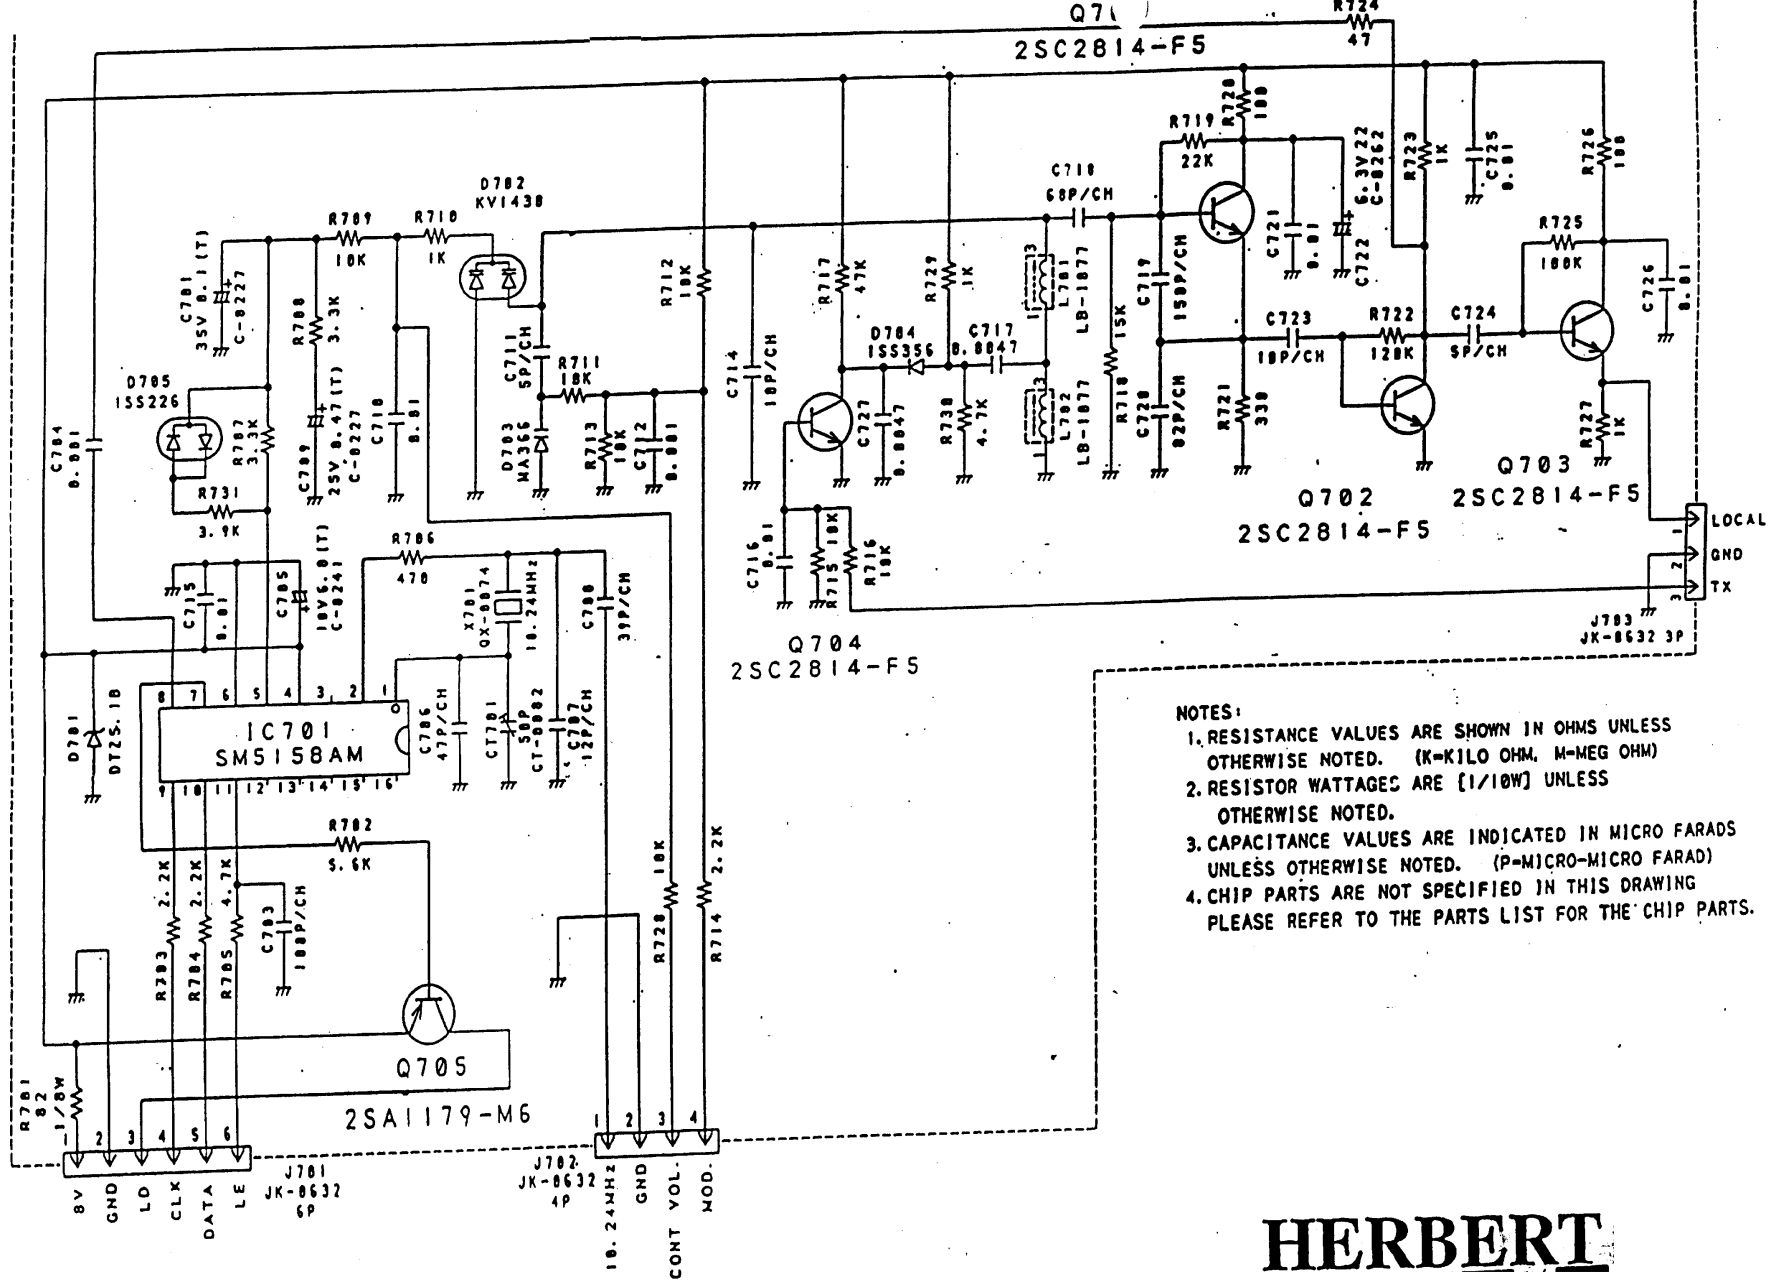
Q7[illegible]
2SC2814-F5
R724
47
R720
100
R719
22K
6.3V22
C-0262
R723
1K
C725
0.01
R726
100
D702
KV1430
C718
68P/CH
R709
10K
R710
1K
C701
35V 0.1(T)
C-0227
R708
3.3K
R712
10K
R717
47K
R729
1K
L701
LB-1077
C719
150P/CH
C721
0.01
C722
R725
100K
C726
0.01
D705
1SS226
R707
3.3K
C709
25V 0.47(T)
C-0227
C710
0.01
C711
5P/CH
R711
10K
C714
10P/CH
D704
1SS356
C717
0.0047
R718
15K
C723
10P/CH
R722
120K
C724
5P/CH
C704
0.001
R731
3.9K
D703
MA366
R713
10K
C712
0.001
C727
0.0047
R730
4.7K
L702
LB-1077
C720
82P/CH
R721
330
R727
1K
Q703
2SC2814-F5
Q702
2SC2814-F5
C716
0.01
R715
10K
R716
10K
LOCAL
GND
TX
1
2
3
J703
JK-8632 3P
R706
470
X701
QX-0074
10.24MHz
C715
0.01
C705
10V5.0(T)
C-0241
C700
39P/CH
Q704
2SC2814-F5
8 7 6 5 4 3 2 1
IC701
SM5158AM
9 10 11 12 13 14 15 16
D701
DTZ5.1B
C706
47P/CH
CT701
50P
CT-0002
C707
12P/CH
R702
5.6K
R703
2.2K
R704
2.2K
R705
4.7K
C703
100P/CH
R728
10K
R714
2.2K
Q705
2SA1179-M6
R701
82
1/8W
1 2 3 4 5 6
J701
JK-8632
6P
8V GND LD CLK DATA LE
1 2 3 4
J702
JK-8632
4P
10.24MHz GND CONT VOL. MOD.

NOTES:
1. RESISTANCE VALUES ARE SHOWN IN OHMS UNLESS OTHERWISE NOTED. (K=KILO OHM, M=MEG OHM)
2. RESISTOR WATTAGES ARE (1/10W) UNLESS OTHERWISE NOTED.
3. CAPACITANCE VALUES ARE INDICATED IN MICRO FARADS UNLESS OTHERWISE NOTED. (P=MICRO-MICRO FARAD)
4. CHIP PARTS ARE NOT SPECIFIED IN THIS DRAWING PLEASE REFER TO THE PARTS LIST FOR THE CHIP PARTS.

HERBERT